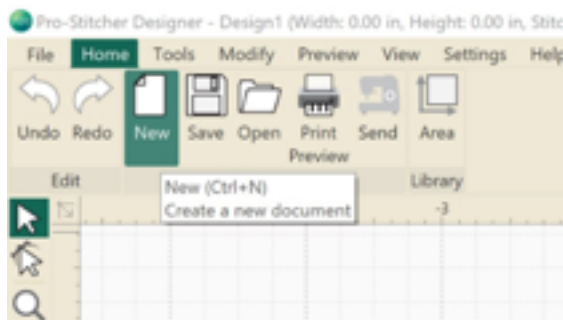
Pro-Stitcher Designer - Design1 (Width: 0.00 in, Height: 0.00 in, Stitc

File Home Tools Modify Preview View Settings Help

Undo Redo New Save Open Print Preview Send Area

Edit Library

New (Ctrl+N)
Create a new document

-3